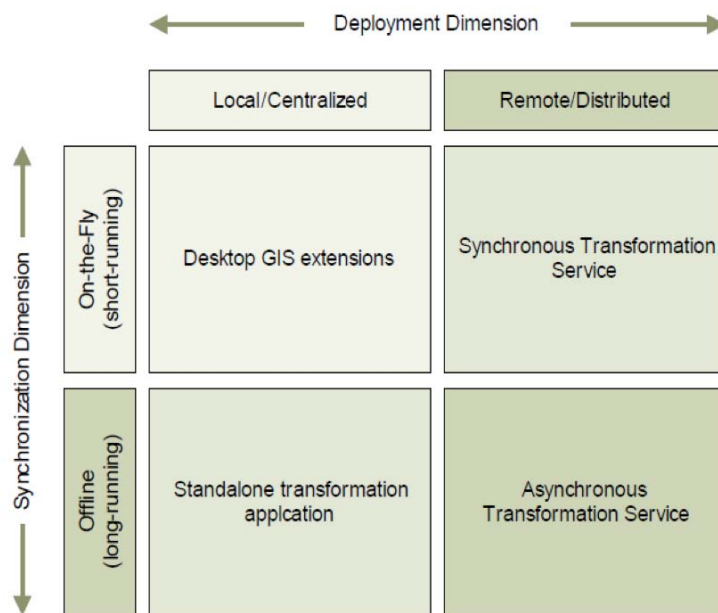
Deployment Dimension

Synchronization Dimension

| | Local/Centralized | Remote/Distributed |
|---|---|---|
| On-the-Fly (short-running) | Desktop GIS extensions | Synchronous Transformation Service |
| Offline (long-running) | Standalone transformation applcation | Asynchronous Transformation Service |